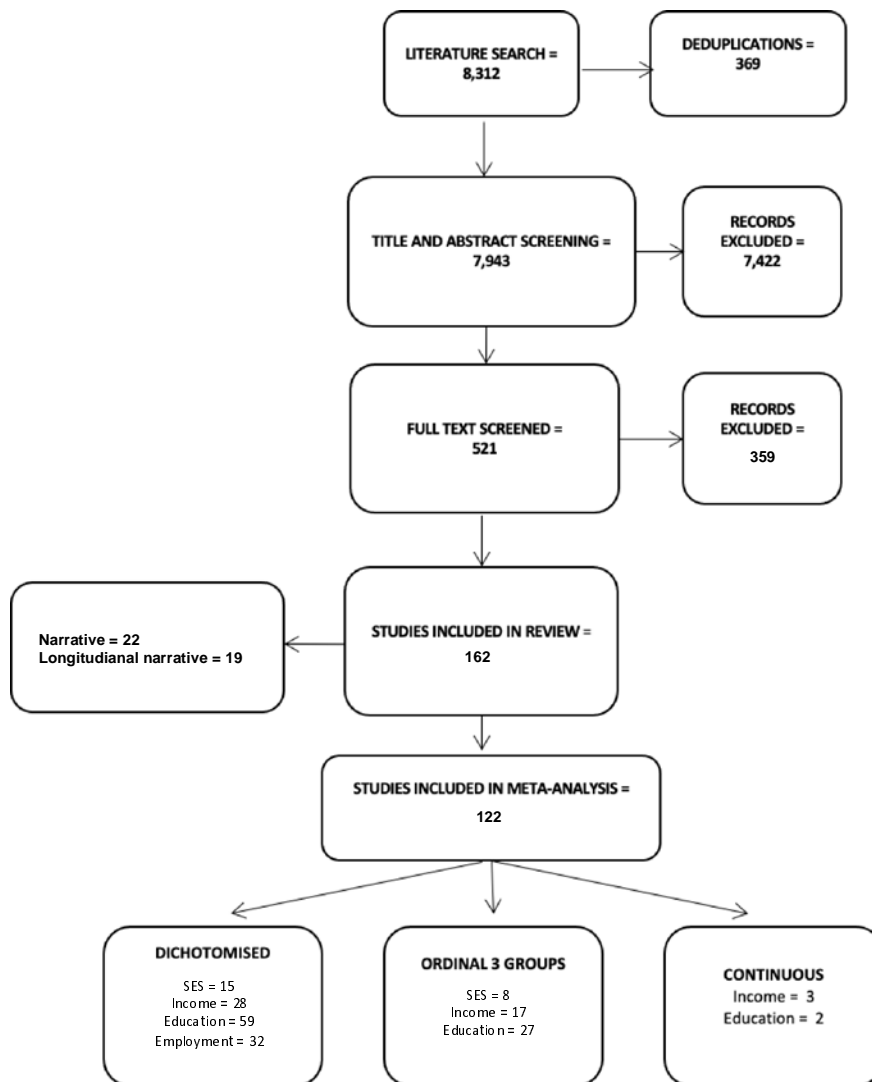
LITERATURE SEARCH = 8,312

DEDUPLICATIONS = 369

TITLE AND ABSTRACT SCREENING = 7,943

RECORDS EXCLUDED = 7,422

FULL TEXT SCREENED = 521

RECORDS EXCLUDED = 359

Narrative = 22
Longitudianal narrative = 19

STUDIES INCLUDED IN REVIEW = 162

STUDIES INCLUDED IN META-ANALYSIS = 122

DICHOTOMISED
SES = 15
Income = 28
Education = 59
Employment = 32

ORDINAL 3 GROUPS
SES = 8
Income = 17
Education = 27

CONTINUOUS
Income = 3
Education = 2